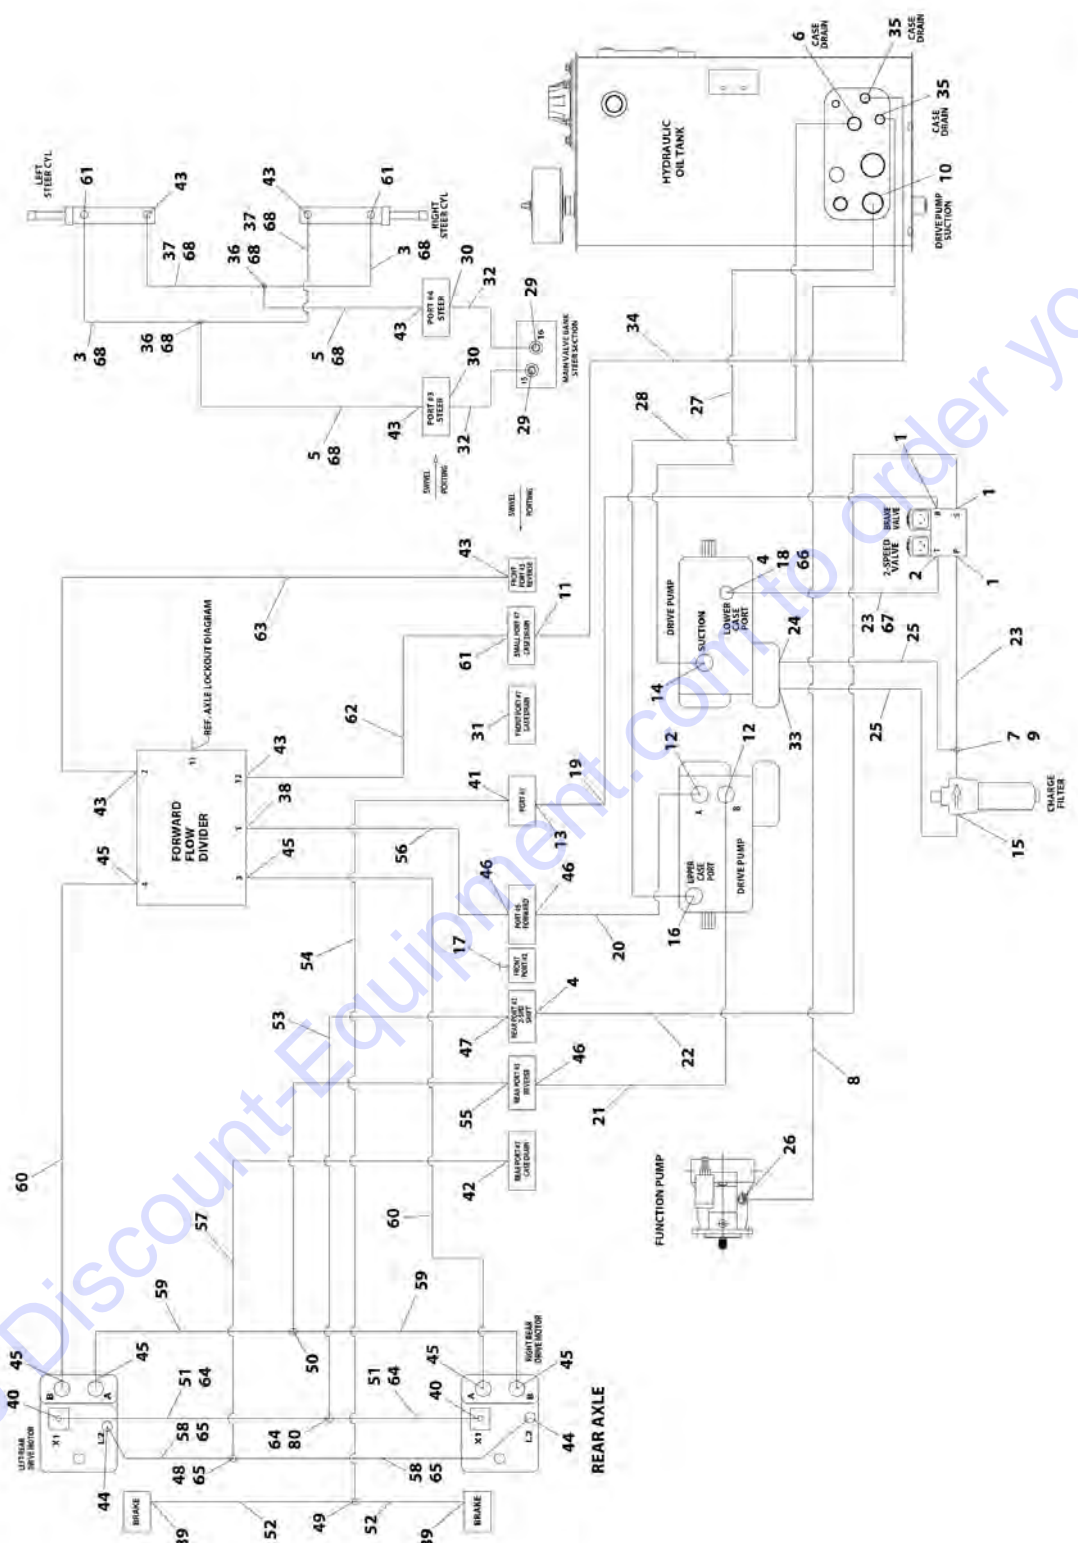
LEFT STEER CYL
61
43
43
61
RIGHT STEER CYL
37
68
37
68
36
68
3
68
3
68
36
68
5
68
43
PORT #4 STEER
30
32
29
MAIN VALVE BANK STEER SECTION
16
15
30
29
5
68
43
PORT #3 STEER
32
SWIVEL PORTING
SWIVEL PORTING
34
28
27
CASE DRAIN
6
35
CASE DRAIN
35
CASE DRAIN
HYDRAULIC OIL TANK
10
DRIVE PUMP SUCTION
1
1
BRAKE VALVE
2-SPEED VALVE
2
1
43
FRONT PORT #3 REVERSE
11
SMALL PORT #7 CASE DRAIN
61
FRONT PORT #7 CASE DRAIN
31
63
62
REF: AXLE LOCKOUT DIAGRAM
43
FORWARD FLOW DIVIDER
43
38
45
45
41
PORT #1
13
19
DRIVE PUMP
4
18
66
LOWER CASE PORT
SUCTION
14
24
33
23
67
25
23
25
7
9
CHARGE FILTER
15
12
12
A
B
UPPER CASE PORT
16
DRIVE PUMP
56
46
PORT #5 FORWARD
46
20
17
FRONT PORT #2
54
53
47
REAR PORT #2 2-SPD SHIFT
4
22
8
55
REAR PORT #3 REVERSE
46
21
42
REAR PORT #7 CASE DRAIN
FUNCTION PUMP
26
60
57
60
59
59
50
45
45
B
A
51
64
40
X1
L2
LEFT REAR DRIVE MOTOR
58
65
44
48
65
64
80
51
64
45
A
40
X1
RIGHT REAR DRIVE MOTOR
45
B
L2
44
58
65
REAR AXLE
BRAKE
39
52
49
52
BRAKE
39